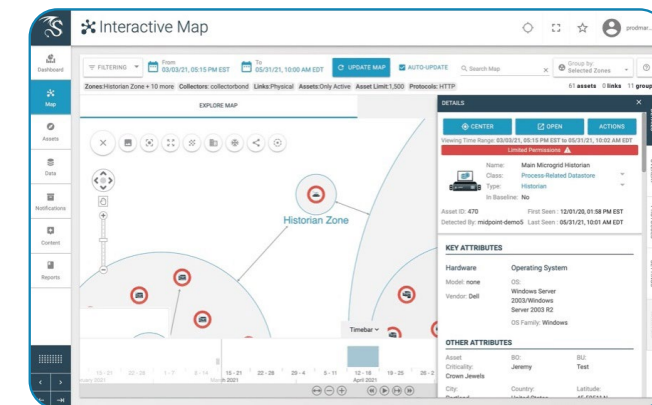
Interactive Map

prodmar...

Dashboard

Map

Assets

Data

Notifications

Content

Reports

FILTERING

From 03/03/21, 05:15 PM EST

To 05/31/21, 10:00 AM EDT

UPDATE MAP

AUTO-UPDATE

Search Map

Group by: Selected Zones

Zones: Historian Zone + 10 more Collectors: collectorbond Links: Physical Assets: Only Active Asset Limit: 1,500 Protocols: HTTP

61 assets 0 links 11 group

EXPLORE MAP

Historian Zone

Timebar

15 - 21 22 - 28 1 - 7 8 - 14 15 - 21 22 - 28 29 - 4 5 - 11 12 - 18 19 - 25 26 - 2

March 2021 April 2021

DETAILS

CENTER

OPEN

ACTIONS

Viewing Time Range: 03/03/21, 05:15 PM EST to 05/31/21, 10:02 AM EDT

Limited Permissions

Name: Main Microgrid Historian
Class: Process-Related Datastore
Type: Historian
In Baseline: No

Asset ID: 470
First Seen: 12/01/20, 01:58 PM EST
Detected By: midpoint-demo5
Last Seen: 05/31/21, 10:01 AM EDT

KEY ATTRIBUTES

Hardware
Model: none
Vendor: Dell

Operating System
OS: Windows Server 2003/Windows Server 2003 R2
OS Family: Windows

OTHER ATTRIBUTES

Asset Criticality: Crown Jewels

BO: Jeremy

BU: Test

City:

Country:

Latitude: